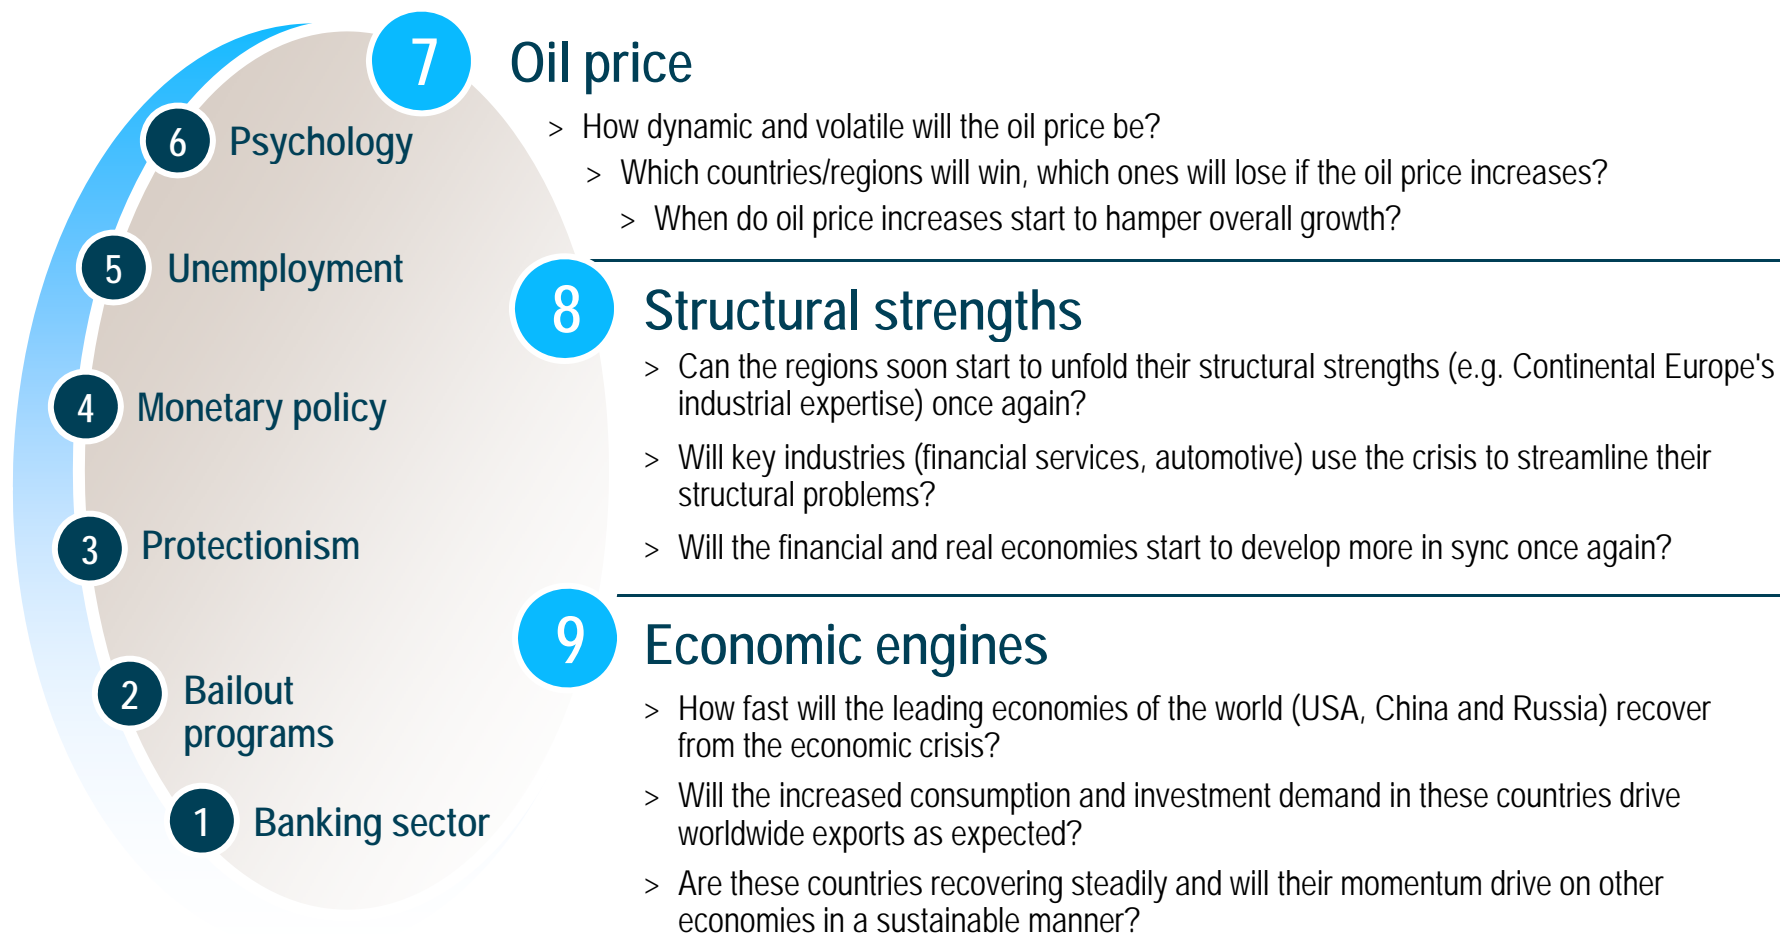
6 Psychology

5 Unemployment

4 Monetary policy

3 Protectionism

2 Bailout programs

1 Banking sector

7 Oil price

> How dynamic and volatile will the oil price be?

> Which countries/regions will win, which ones will lose if the oil price increases?

> When do oil price increases start to hamper overall growth?

8 Structural strengths

> Can the regions soon start to unfold their structural strengths (e.g. Continental Europe's industrial expertise) once again?

> Will key industries (financial services, automotive) use the crisis to streamline their structural problems?

> Will the financial and real economies start to develop more in sync once again?

9 Economic engines

> How fast will the leading economies of the world (USA, China and Russia) recover from the economic crisis?

> Will the increased consumption and investment demand in these countries drive worldwide exports as expected?

> Are these countries recovering steadily and will their momentum drive on other economies in a sustainable manner?